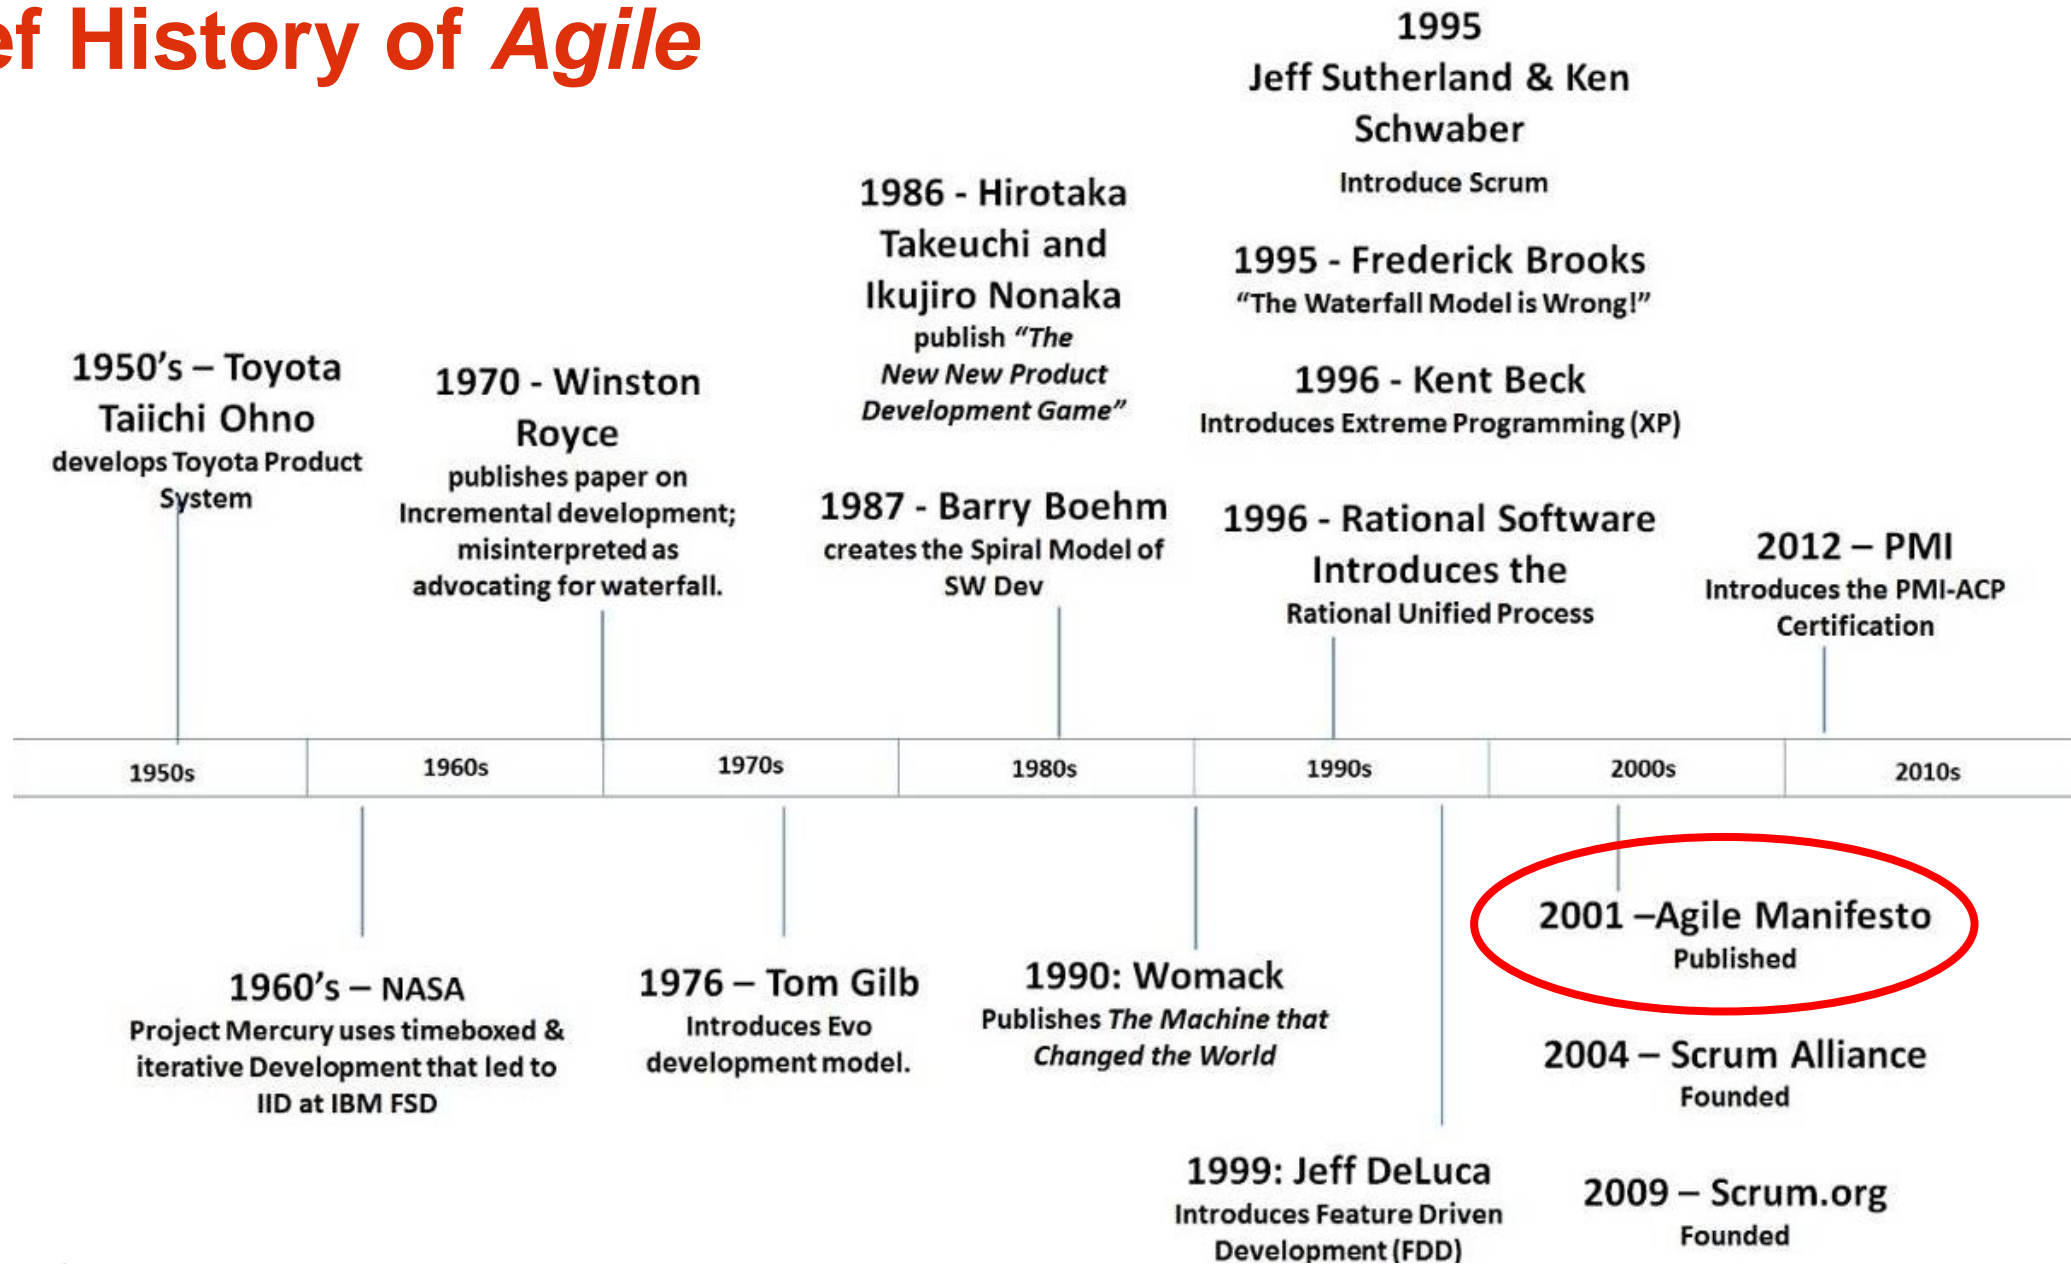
ef History of Agile

1950's – Toyota Taiichi Ohno
develops Toyota Product System

1970 - Winston Royce
publishes paper on Incremental development; misinterpreted as advocating for waterfall.

1986 - Hirotaka Takeuchi and Ikujiro Nonaka
publish "The New New Product Development Game"

1987 - Barry Boehm
creates the Spiral Model of SW Dev

1995
Jeff Sutherland & Ken Schwaber
Introduce Scrum

1995 - Frederick Brooks
"The Waterfall Model is Wrong!"

1996 - Kent Beck
Introduces Extreme Programming (XP)

1996 - Rational Software Introduces the
Rational Unified Process

2012 – PMI
Introduces the PMI-ACP Certification

| 1950s | 1960s | 1970s | 1980s | 1990s | 2000s | 2010s |
|---|---|---|---|---|---|---|

1960's – NASA
Project Mercury uses timeboxed & iterative Development that led to IID at IBM FSD

1976 – Tom Gilb
Introduces Evo development model.

1990: Womack
Publishes The Machine that Changed the World

1999: Jeff DeLuca
Introduces Feature Driven Development (FDD)

2001 –Agile Manifesto
Published

2004 – Scrum Alliance
Founded

2009 – Scrum.org
Founded